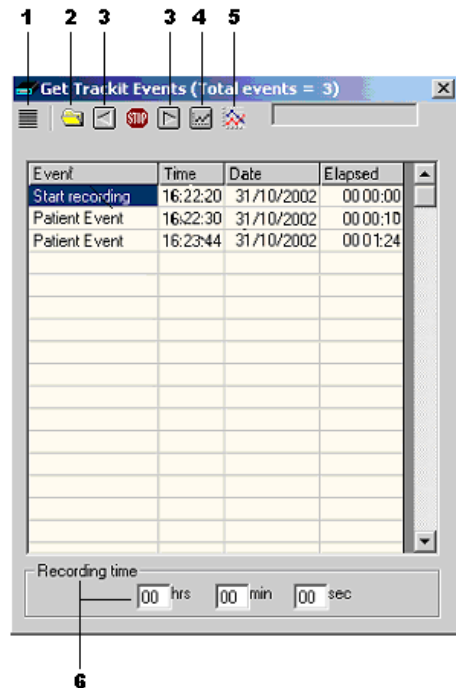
1 2 3 3 4 5

Get Trackit Events (Total events = 3)

STOP

| Event | Time | Date | Elapsed |
|---|---|---|---|
| Start recording | 16:22:20 | 31/10/2002 | 00 00:00 |
| Patient Event | 16:22:30 | 31/10/2002 | 00 00:10 |
| Patient Event | 16:23:44 | 31/10/2002 | 00 01:24 |

Recording time
00 hrs 00 min 00 sec

6